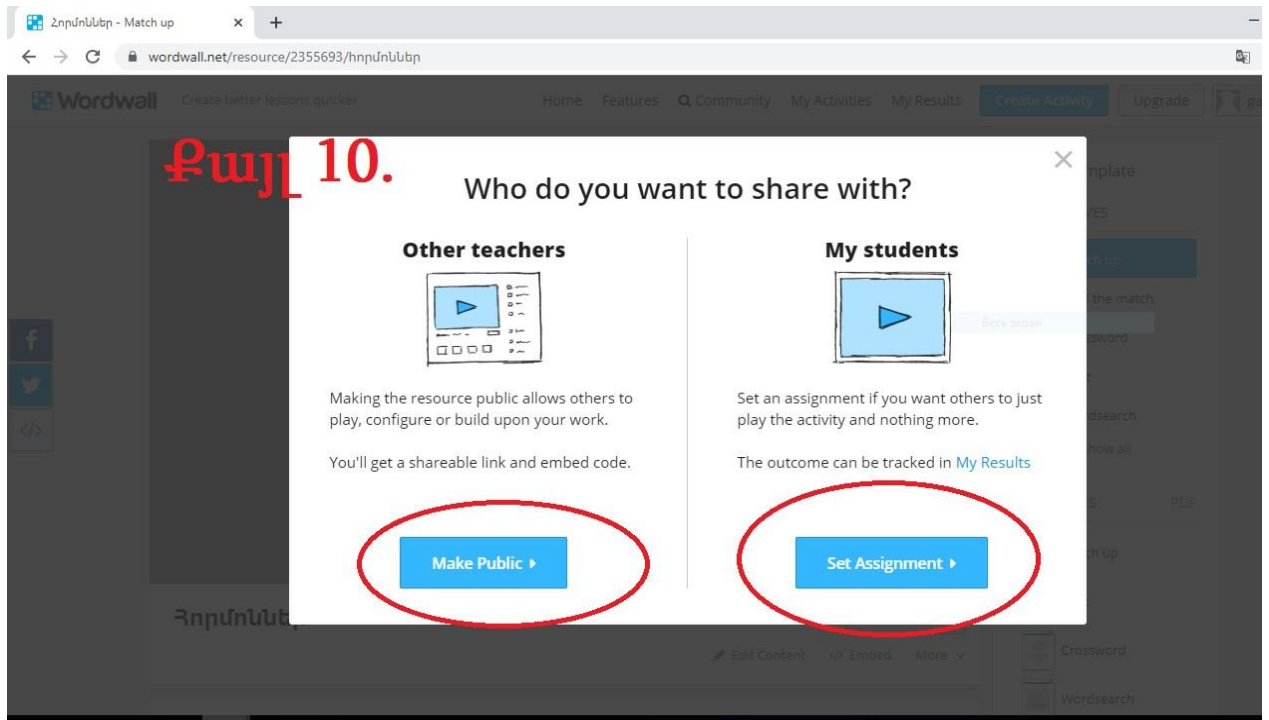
Հորմոններ - Match up
wordwall.net/resource/2355693/հորմոններ

Wordwall Create better lessons quicker Home Features Community My Activities My Results Create Activity Upgrade

Քայլ 10.

Who do you want to share with?

Other teachers

Making the resource public allows others to play, configure or build upon your work.

You'll get a shareable link and embed code.

Make Public ▸

My students

Set an assignment if you want others to just play the activity and nothing more.

The outcome can be tracked in My Results

Set Assignment ▸

Հորմոններ

Edit Content Embed More

Crossword
Wordsearch